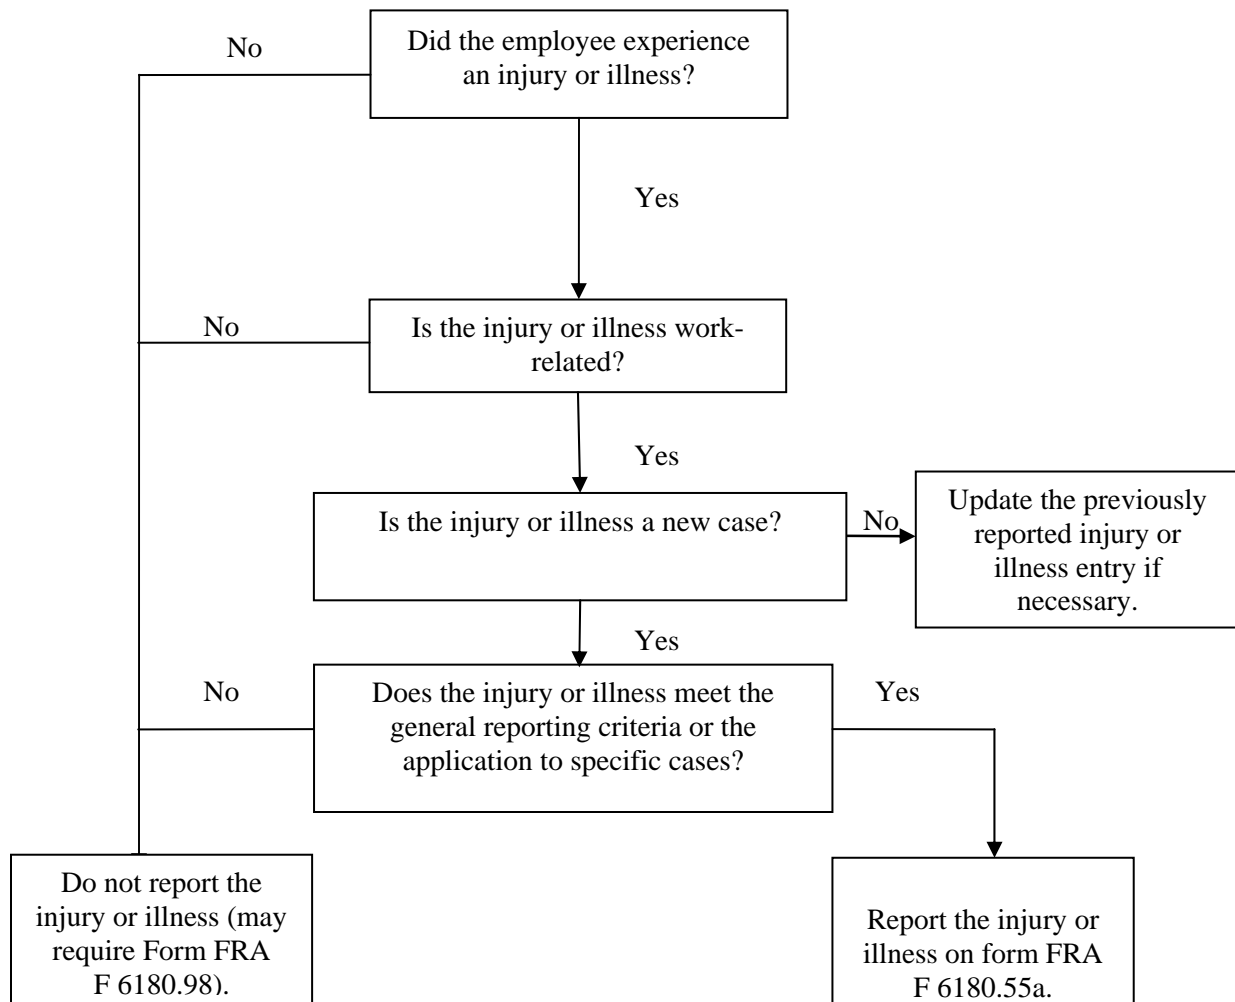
Did the employee experience an injury or illness?

No

Yes

Is the injury or illness work-related?

No

Yes

Is the injury or illness a new case?

No

Update the previously reported injury or illness entry if necessary.

Yes

Does the injury or illness meet the general reporting criteria or the application to specific cases?

No

Yes

Do not report the injury or illness (may require Form FRA F 6180.98).

Report the injury or illness on form FRA F 6180.55a.